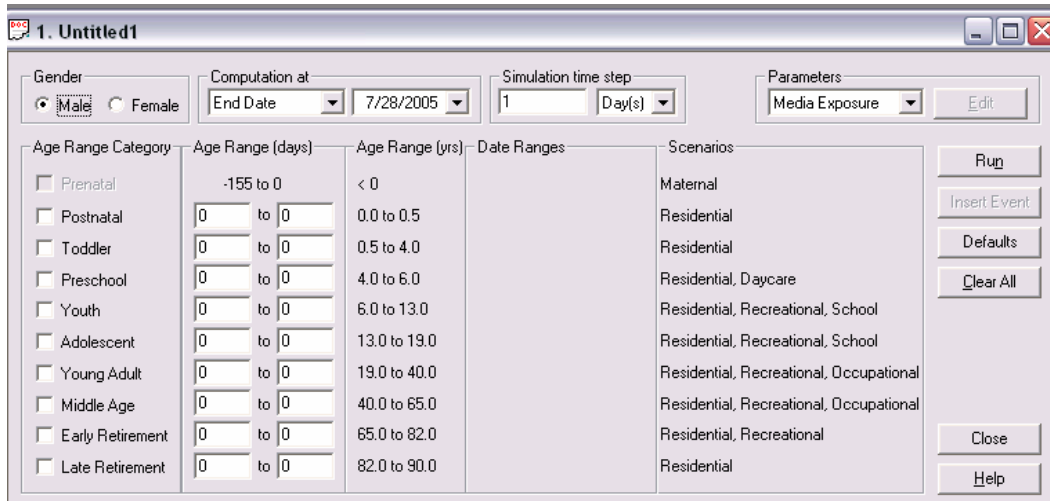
1. Untitled1

Gender
Male Female

Computation at
End Date 7/28/2005

Simulation time step
1 Day(s)

Parameters
Media Exposure Edit

| Age Range Category | Age Range (days) | Age Range (yrs) | Date Ranges | Scenarios |
|---|---|---|---|---|
| Prenatal | -155 to 0 | < 0 | | Maternal |
| Postnatal | 0 to 0 | 0.0 to 0.5 | | Residential |
| Toddler | 0 to 0 | 0.5 to 4.0 | | Residential |
| Preschool | 0 to 0 | 4.0 to 6.0 | | Residential, Daycare |
| Youth | 0 to 0 | 6.0 to 13.0 | | Residential, Recreational, School |
| Adolescent | 0 to 0 | 13.0 to 19.0 | | Residential, Recreational, School |
| Young Adult | 0 to 0 | 19.0 to 40.0 | | Residential, Recreational, Occupational |
| Middle Age | 0 to 0 | 40.0 to 65.0 | | Residential, Recreational, Occupational |
| Early Retirement | 0 to 0 | 65.0 to 82.0 | | Residential, Recreational |
| Late Retirement | 0 to 0 | 82.0 to 90.0 | | Residential |

Run
Insert Event
Defaults
Clear All
Close
Help